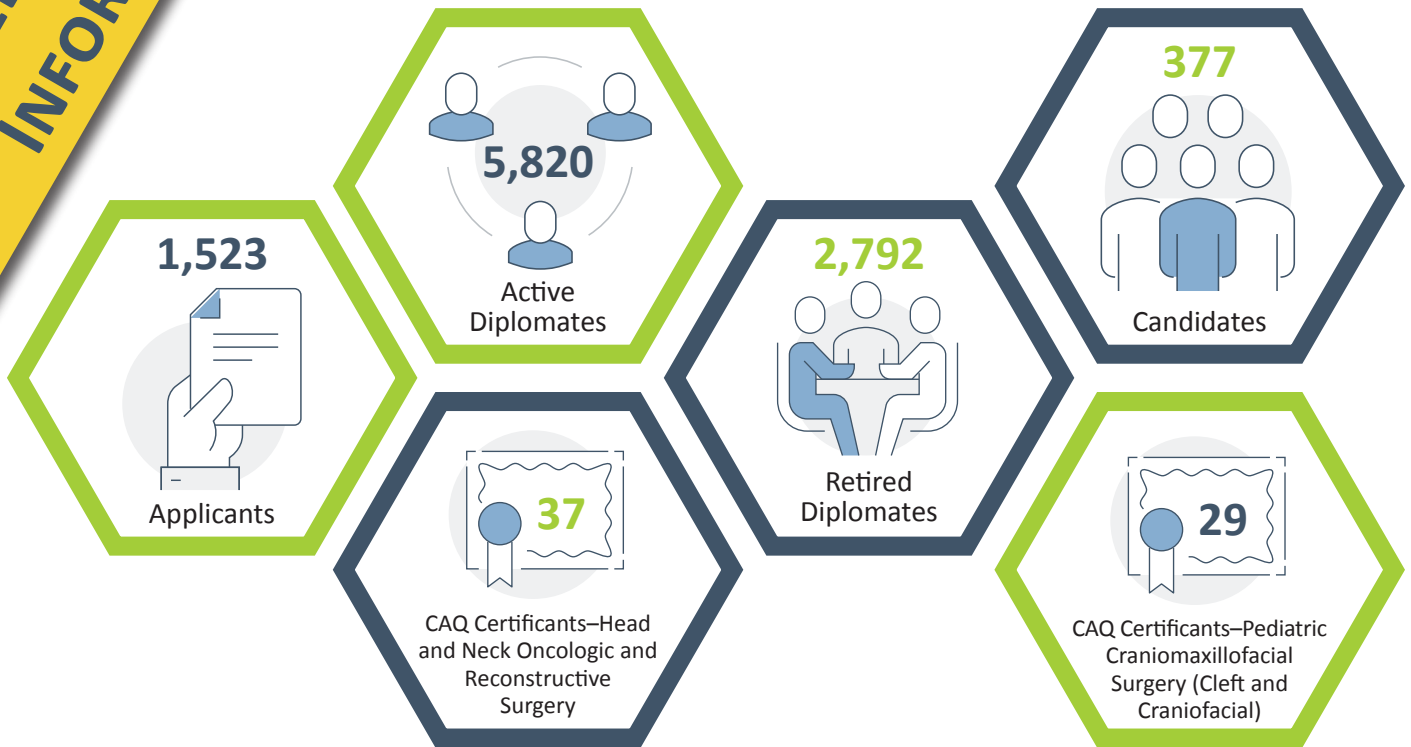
INFOR

1,523

Applicants

5,820

Active Diplomates

37

CAQ Certificants–Head and Neck Oncologic and Reconstructive Surgery

2,792

Retired Diplomates

377

Candidates

29

CAQ Certificants–Pediatric Craniomaxillofacial Surgery (Cleft and Craniofacial)